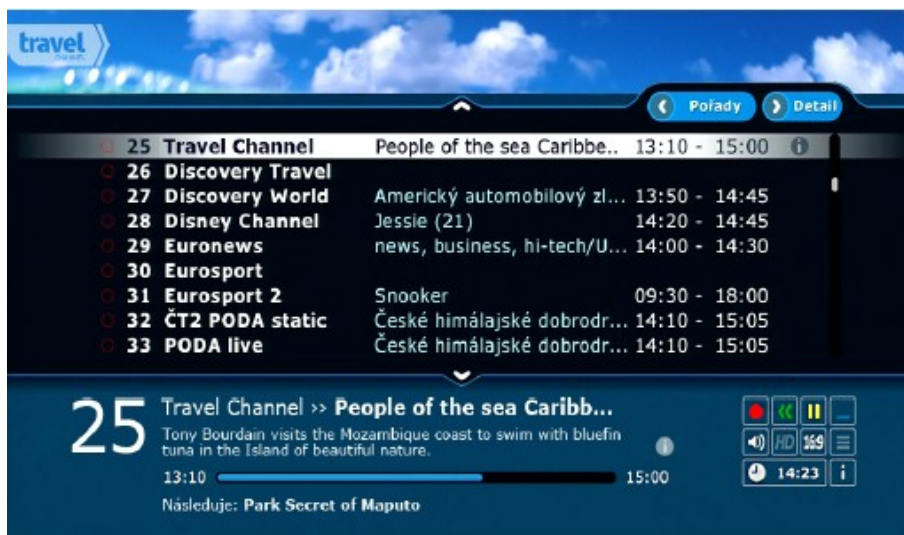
travel

Pořady
Detail

| | | | |
|---|---|---|---|
| 25 | Travel Channel | People of the sea Caribbe.. | 13:10 - 15:00 |
| 26 | Discovery Travel | | |
| 27 | Discovery World | Americký automobilový zl... | 13:50 - 14:45 |
| 28 | Disney Channel | Jessie (21) | 14:20 - 14:45 |
| 29 | Euronews | news, business, hi-tech/U... | 14:00 - 14:30 |
| 30 | Eurosport | | |
| 31 | Eurosport 2 | Snooker | 09:30 - 18:00 |
| 32 | ČT2 PODA static | České himálajské dobrodr... | 14:10 - 15:05 |
| 33 | PODA live | České himálajské dobrodr... | 14:10 - 15:05 |

25 Travel Channel >> People of the sea Caribb...

Tony Bourdain visits the Mozambique coast to swim with bluefin tuna in the Island of beautiful nature.

13:10 15:00

Následuje: Park Secret of Maputo

HD 16:9

14:23 i